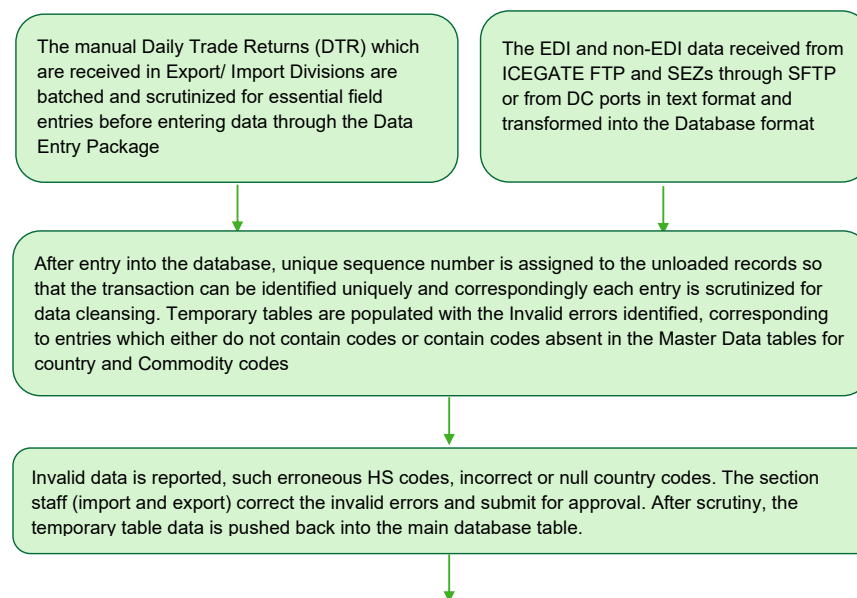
The manual Daily Trade Returns (DTR) which are received in Export/ Import Divisions are batched and scrutinized for essential field entries before entering data through the Data Entry Package

The EDI and non-EDI data received from ICEGATE FTP and SEZs through SFTP or from DC ports in text format and transformed into the Database format

After entry into the database, unique sequence number is assigned to the unloaded records so that the transaction can be identified uniquely and correspondingly each entry is scrutinized for data cleansing. Temporary tables are populated with the Invalid errors identified, corresponding to entries which either do not contain codes or contain codes absent in the Master Data tables for country and Commodity codes

Invalid data is reported, such erroneous HS codes, incorrect or null country codes. The section staff (import and export) correct the invalid errors and submit for approval. After scrutiny, the temporary table data is pushed back into the main database table.